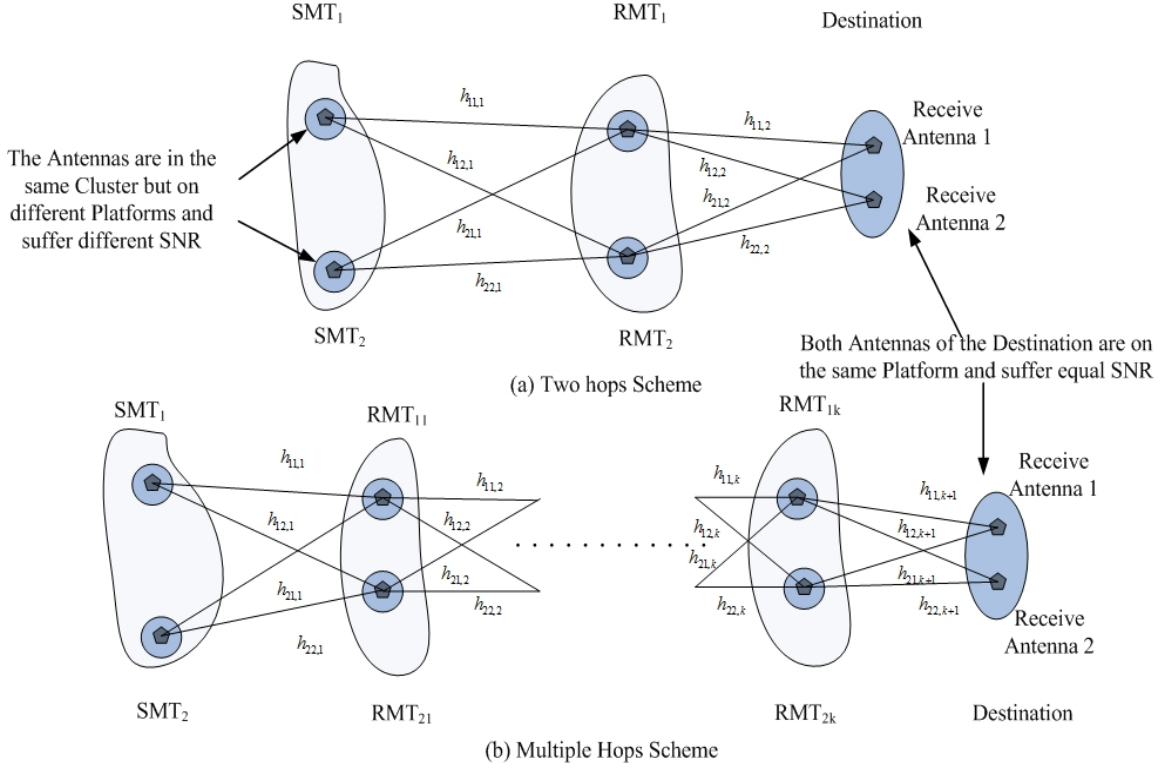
SMT$_1$

RMT$_1$

Destination

$h_{11,1}$

$h_{11,2}$

Receive Antenna 1

The Antennas are in the same Cluster but on different Platforms and suffer different SNR

$h_{12,1}$

$h_{12,2}$

$h_{21,2}$

Receive Antenna 2

$h_{21,1}$

$h_{22,2}$

$h_{22,1}$

SMT$_2$

RMT$_2$

Both Antennas of the Destination are on the same Platform and suffer equal SNR

(a) Two hops Scheme

SMT$_1$

RMT$_{11}$

RMT$_{1k}$

$h_{11,1}$

$h_{11,2}$

$h_{11,k}$

$h_{11,k+1}$

Receive Antenna 1

$h_{12,1}$

$h_{12,2}$

$h_{12,k}$

$h_{12,k+1}$

$h_{21,k}$

$h_{21,2}$

$h_{21,k+1}$

$h_{21,1}$

$h_{22,2}$

$h_{22,k}$

$h_{22,k+1}$

$h_{22,1}$

Receive Antenna 2

SMT$_2$

RMT$_{21}$

RMT$_{2k}$

Destination

(b) Multiple Hops Scheme